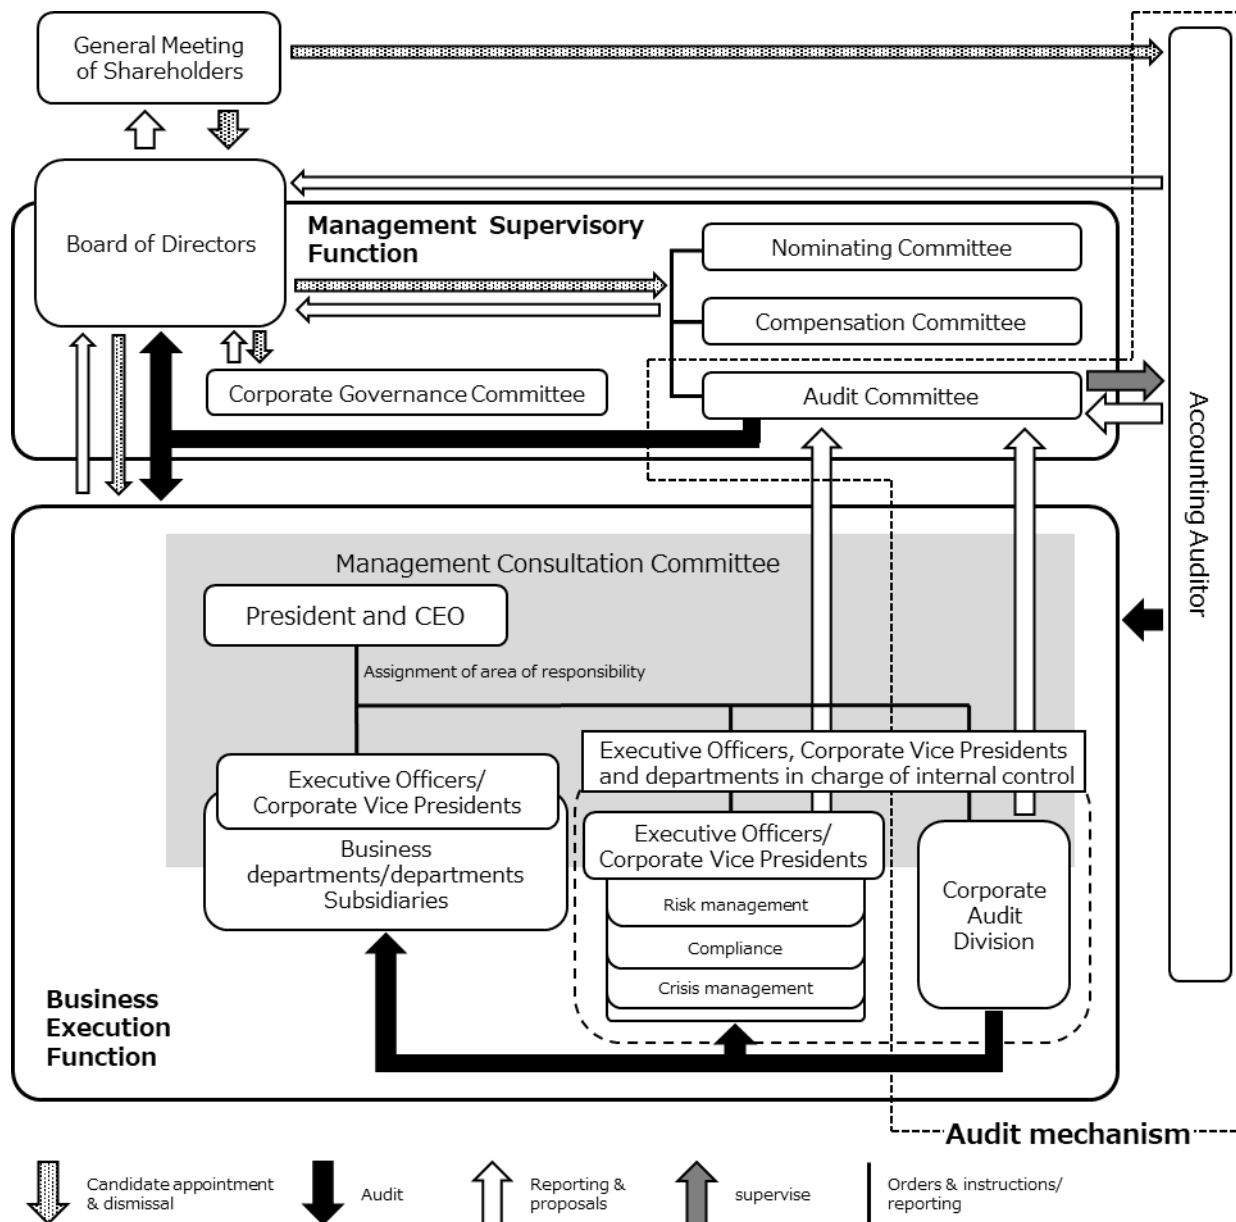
General Meeting of Shareholders

Board of Directors

Management Supervisory Function

Nominating Committee

Compensation Committee

Audit Committee

Corporate Governance Committee

Accounting Auditor

Management Consultation Committee

President and CEO

Assignment of area of responsibility

Executive Officers, Corporate Vice Presidents and departments in charge of internal control

Executive Officers/ Corporate Vice Presidents

Business departments/departments Subsidiaries

Executive Officers/ Corporate Vice Presidents

Risk management

Compliance

Crisis management

Corporate Audit Division

Business Execution Function

Audit mechanism

Candidate appointment & dismissal

Audit

Reporting & proposals

supervise

Orders & instructions/ reporting